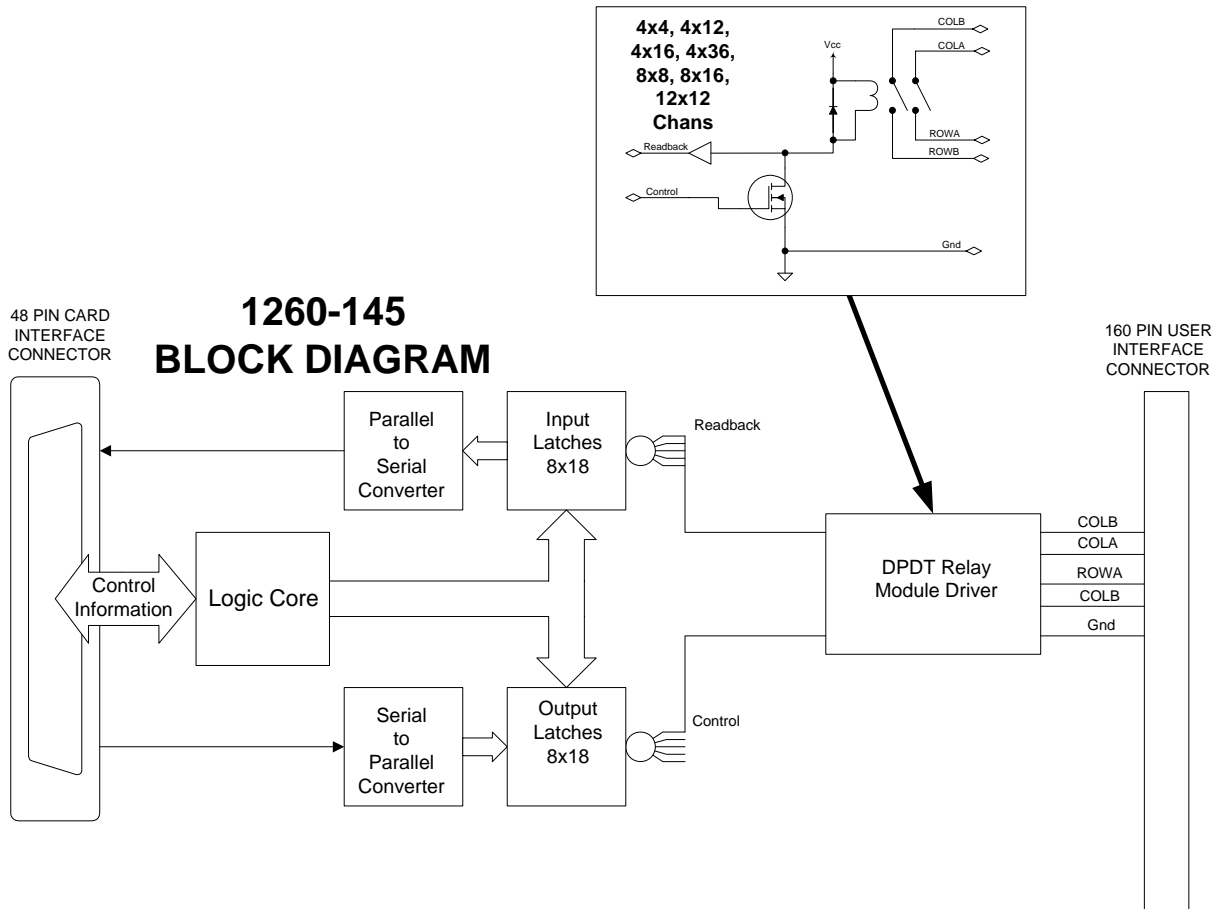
4x4, 4x12, 4x16, 4x36, 8x8, 8x16, 12x12 Chans

Vcc

COLB

COLA

ROWA

ROWB

Readback

Control

Gnd

48 PIN CARD INTERFACE CONNECTOR

1260-145
BLOCK DIAGRAM

160 PIN USER INTERFACE CONNECTOR

Parallel to Serial Converter

Input Latches 8x18

Readback

Control Information

Logic Core

DPDT Relay Module Driver

COLB

COLA

ROWA

COLB

Gnd

Serial to Parallel Converter

Output Latches 8x18

Control